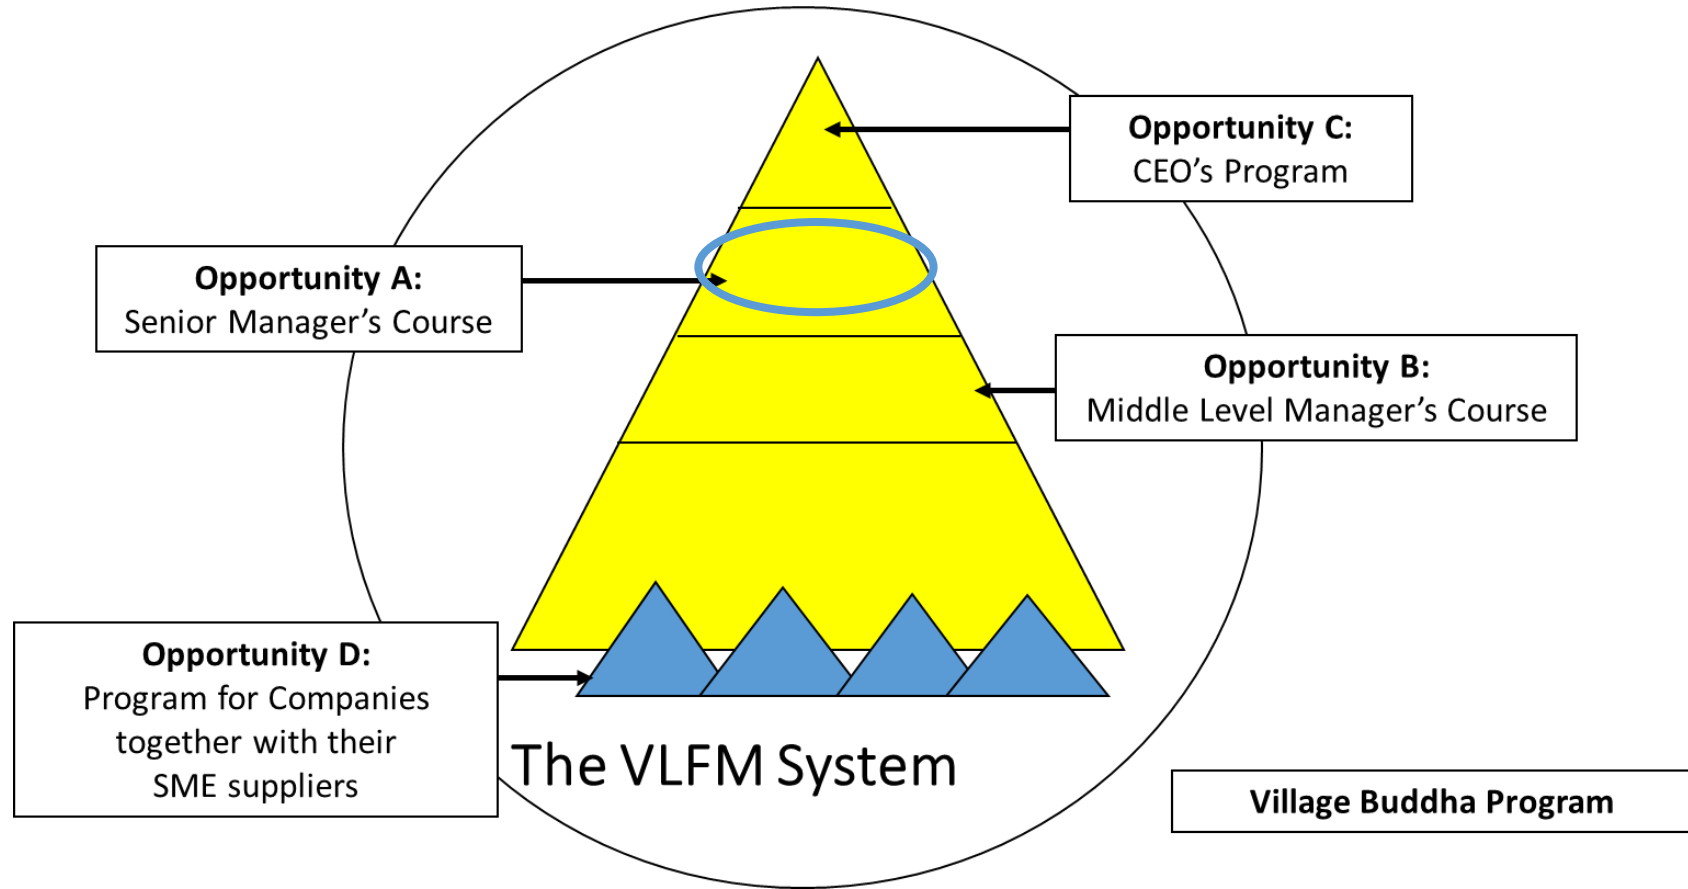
**Opportunity C:**
CEO’s Program

**Opportunity A:**
Senior Manager’s Course

**Opportunity B:**
Middle Level Manager’s Course

**Opportunity D:**
Program for Companies together with their SME suppliers

The VLFM System

**Village Buddha Program**